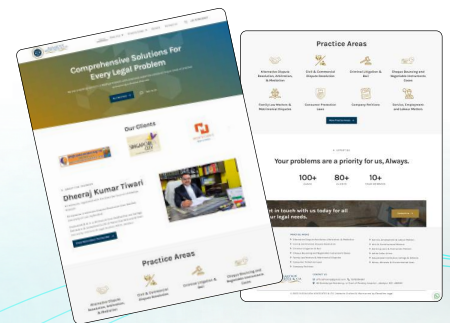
Comprehensive Solutions For Every Legal Problem

Our Clients

Dheeraj Kumar Tiwari

Practice Areas

Alternative Dispute Resolution, Arbitration & Mediation

Civil & Commercial Dispute Resolution

Criminal Litigation & Bail

Cheque Bouncing and Negotiable Instruments Cases

Practice Areas

Alternative Dispute Resolution, Arbitration, & Mediation

Civil & Commercial Dispute Resolution

Criminal Litigation & Bail

Cheque Bouncing and Negotiable Instruments Cases

Family Law Matters & Matrimonial Disputes

Consumer Protection Laws

Company Petitions

Service, Employment and Labour Matters

Your problems are a priority for us, Always.

100+

80+

10+

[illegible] in touch with us today for all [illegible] legal needs.